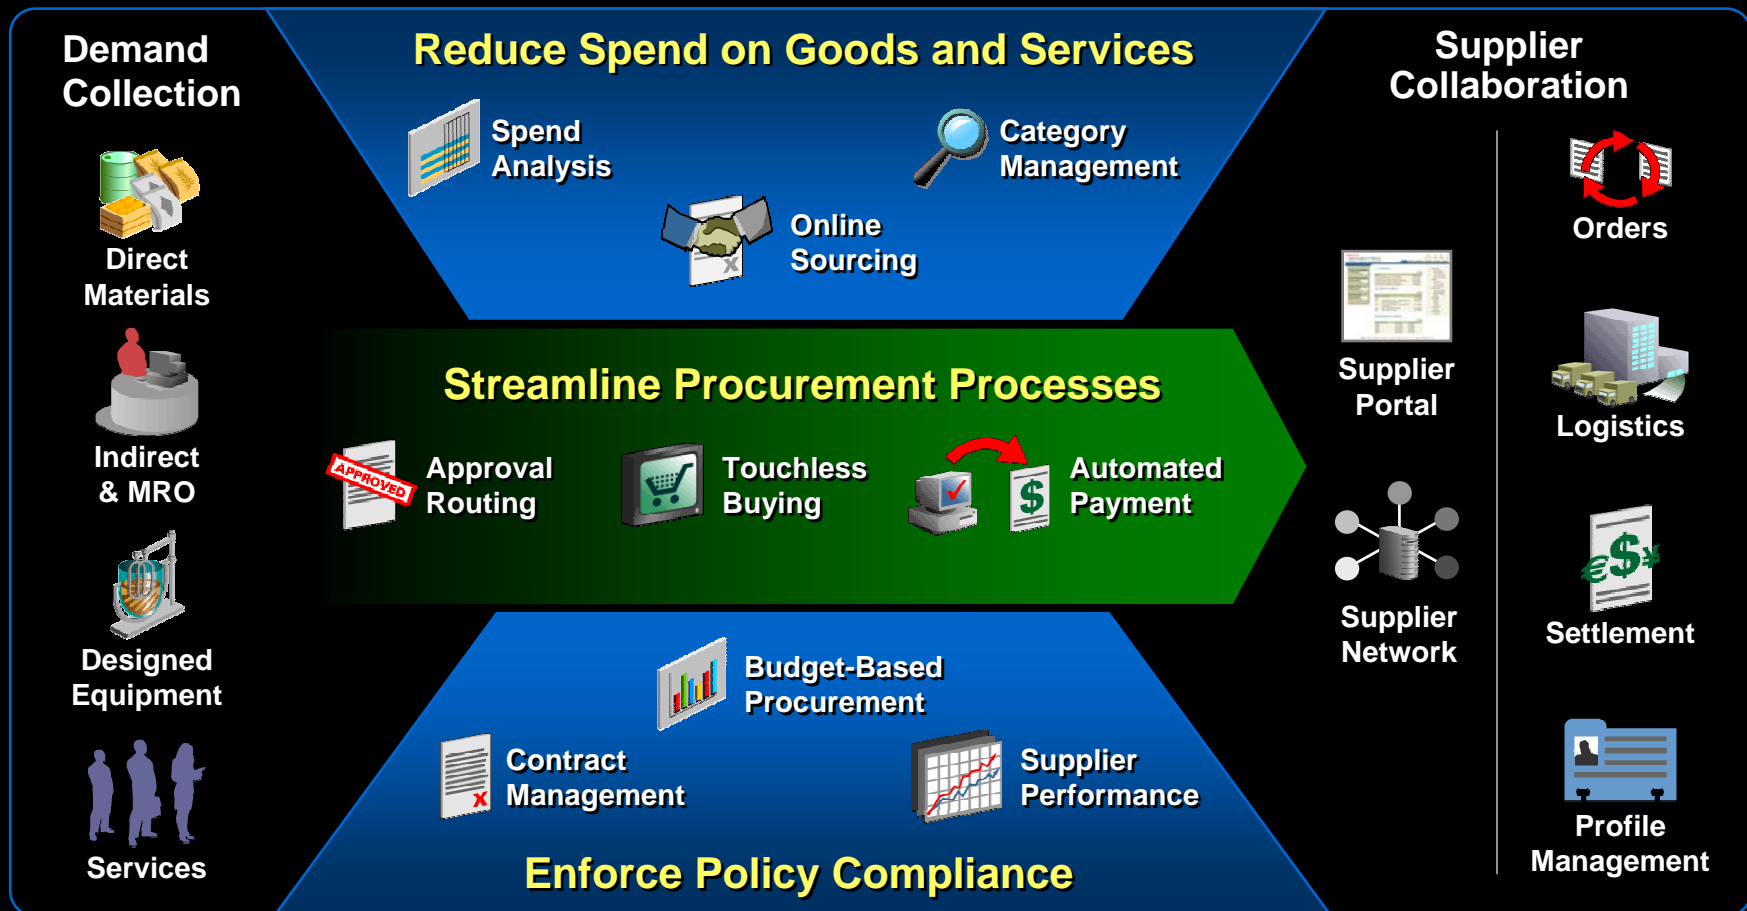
Demand Collection

Direct Materials

Indirect & MRO

Designed Equipment

Services

Reduce Spend on Goods and Services

Spend Analysis

Category Management

Online Sourcing

Streamline Procurement Processes

APPROVED

Approval Routing

Touchless Buying

Automated Payment

Budget-Based Procurement

Contract Management

Supplier Performance

Enforce Policy Compliance

Supplier Collaboration

Orders

Supplier Portal

Logistics

Supplier Network

Settlement

Profile Management